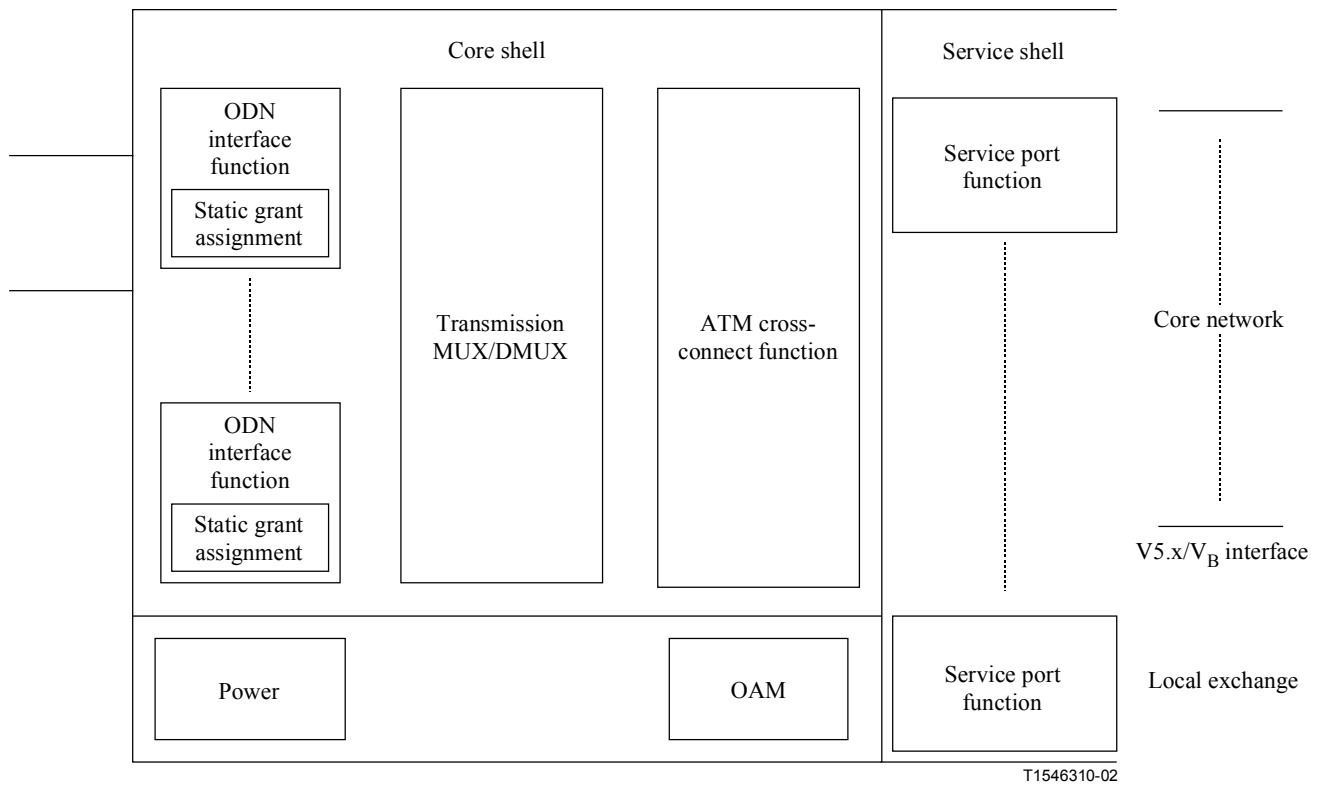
Core shell

Service shell

ODN interface function

Static grant assignment

ODN interface function

Static grant assignment

Transmission MUX/DMUX

ATM cross-connect function

Service port function

Service port function

Core network

V5.x/$V_B$ interface

Local exchange

Power

OAM

T1546310-02